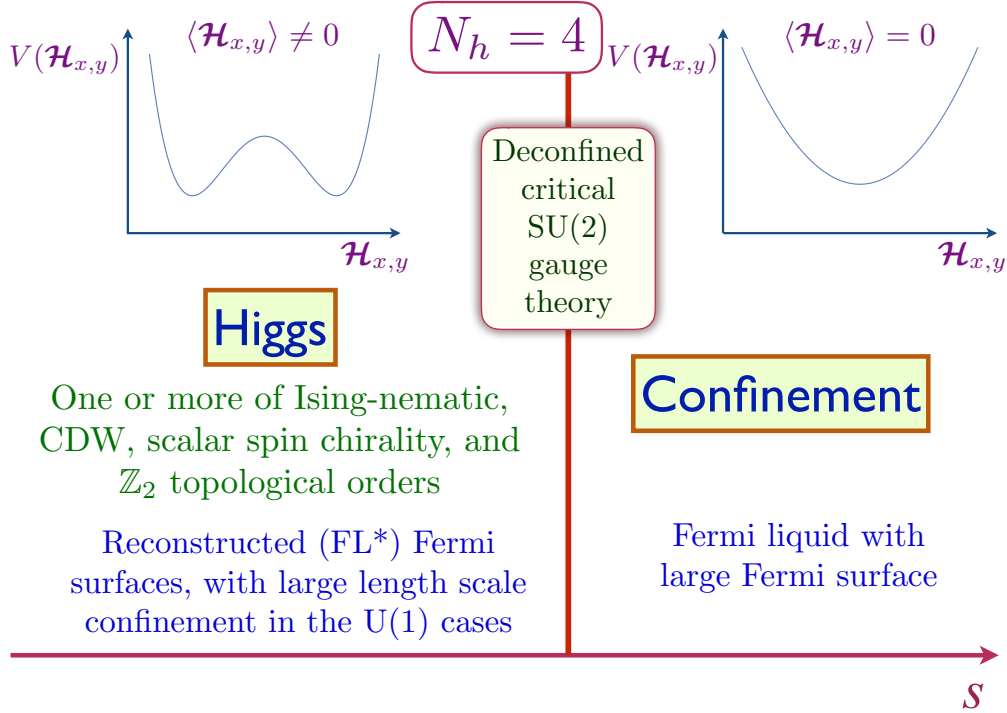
$N_h = 4$

$V(\boldsymbol{\mathcal{H}}_{x,y})$

$\langle \boldsymbol{\mathcal{H}}_{x,y} \rangle \neq 0$

$\boldsymbol{\mathcal{H}}_{x,y}$

Deconfined critical SU(2) gauge theory

$V(\boldsymbol{\mathcal{H}}_{x,y})$

$\langle \boldsymbol{\mathcal{H}}_{x,y} \rangle = 0$

$\boldsymbol{\mathcal{H}}_{x,y}$

Higgs

One or more of Ising-nematic, CDW, scalar spin chirality, and $\mathbb{Z}_2$ topological orders

Reconstructed (FL*) Fermi surfaces, with large length scale confinement in the U(1) cases

Confinement

Fermi liquid with large Fermi surface

$s$